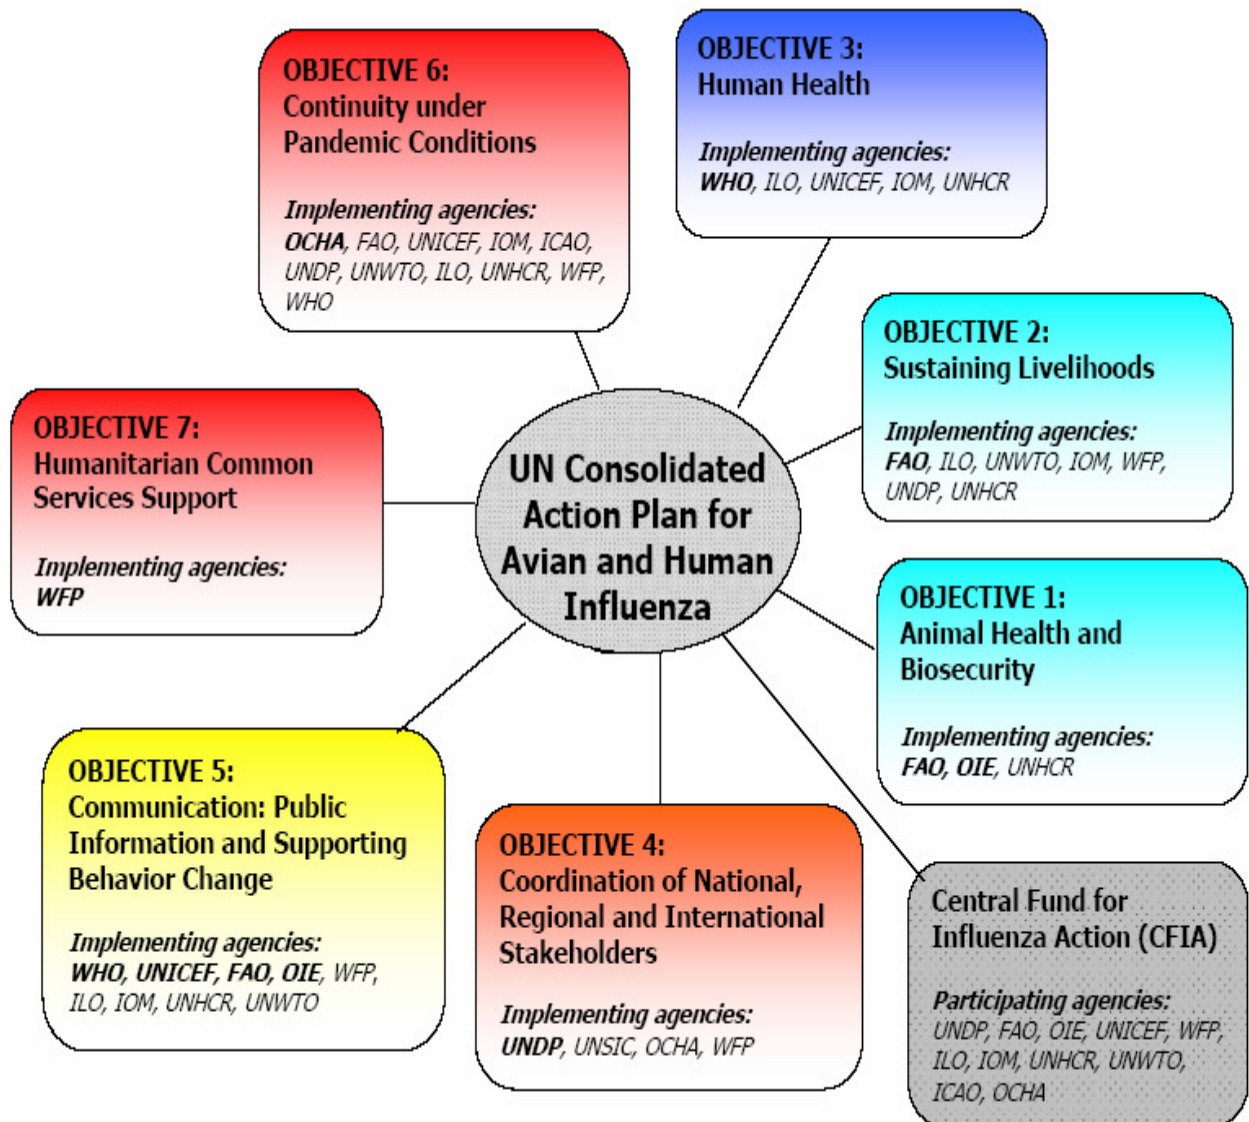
OBJECTIVE 6:
Continuity under Pandemic Conditions

Implementing agencies:
OCHA, FAO, UNICEF, IOM, ICAO, UNDP, UNWTO, ILO, UNHCR, WFP, WHO

OBJECTIVE 3:
Human Health

Implementing agencies:
WHO, ILO, UNICEF, IOM, UNHCR

OBJECTIVE 2:
Sustaining Livelihoods

Implementing agencies:
FAO, ILO, UNWTO, IOM, WFP, UNDP, UNHCR

OBJECTIVE 7:
Humanitarian Common Services Support

Implementing agencies:
WFP

UN Consolidated Action Plan for Avian and Human Influenza

OBJECTIVE 1:
Animal Health and Biosecurity

Implementing agencies:
FAO, OIE, UNHCR

OBJECTIVE 5:
Communication: Public Information and Supporting Behavior Change

Implementing agencies:
WHO, UNICEF, FAO, OIE, WFP, ILO, IOM, UNHCR, UNWTO

OBJECTIVE 4:
Coordination of National, Regional and International Stakeholders

Implementing agencies:
UNDP, UNSIC, OCHA, WFP

Central Fund for Influenza Action (CFIA)

Participating agencies:
UNDP, FAO, OIE, UNICEF, WFP, ILO, IOM, UNHCR, UNWTO, ICAO, OCHA